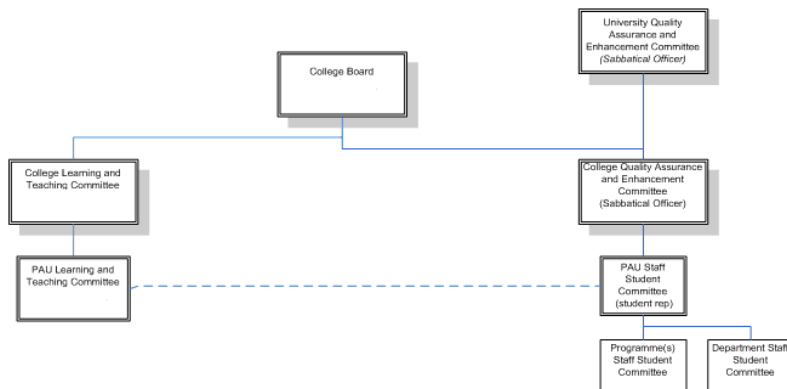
University Quality Assurance and Enhancement Committee
*(Sabbatical Officer)*

College Board

College Learning and Teaching Committee

College Quality Assurance and Enhancement Committee
(Sabbatical Officer)

PAU Learning and Teaching Committee

PAU Staff Student Committee
(student rep)

Programme(s) Staff Student Committee

Department Staff Student Committee